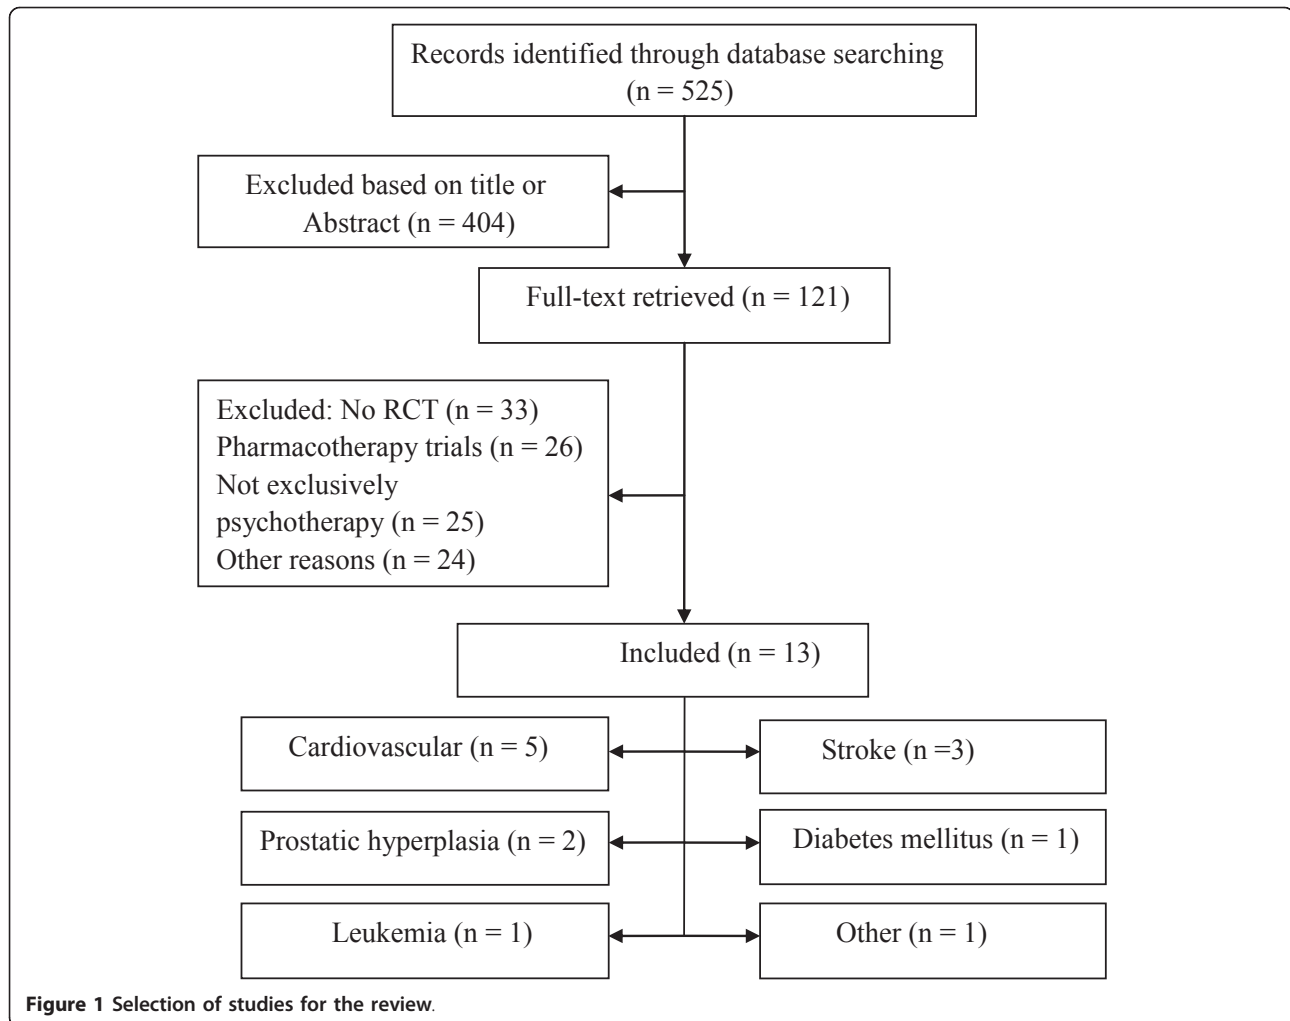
Records identified through database searching (n = 525)

Excluded based on title or Abstract (n = 404)

Full-text retrieved (n = 121)

Excluded: No RCT (n = 33)
Pharmacotherapy trials (n = 26)
Not exclusively psychotherapy (n = 25)
Other reasons (n = 24)

Included (n = 13)

Cardiovascular (n = 5)

Stroke (n =3)

Prostatic hyperplasia (n = 2)

Diabetes mellitus (n = 1)

Leukemia (n = 1)

Other (n = 1)

Figure 1 Selection of studies for the review.